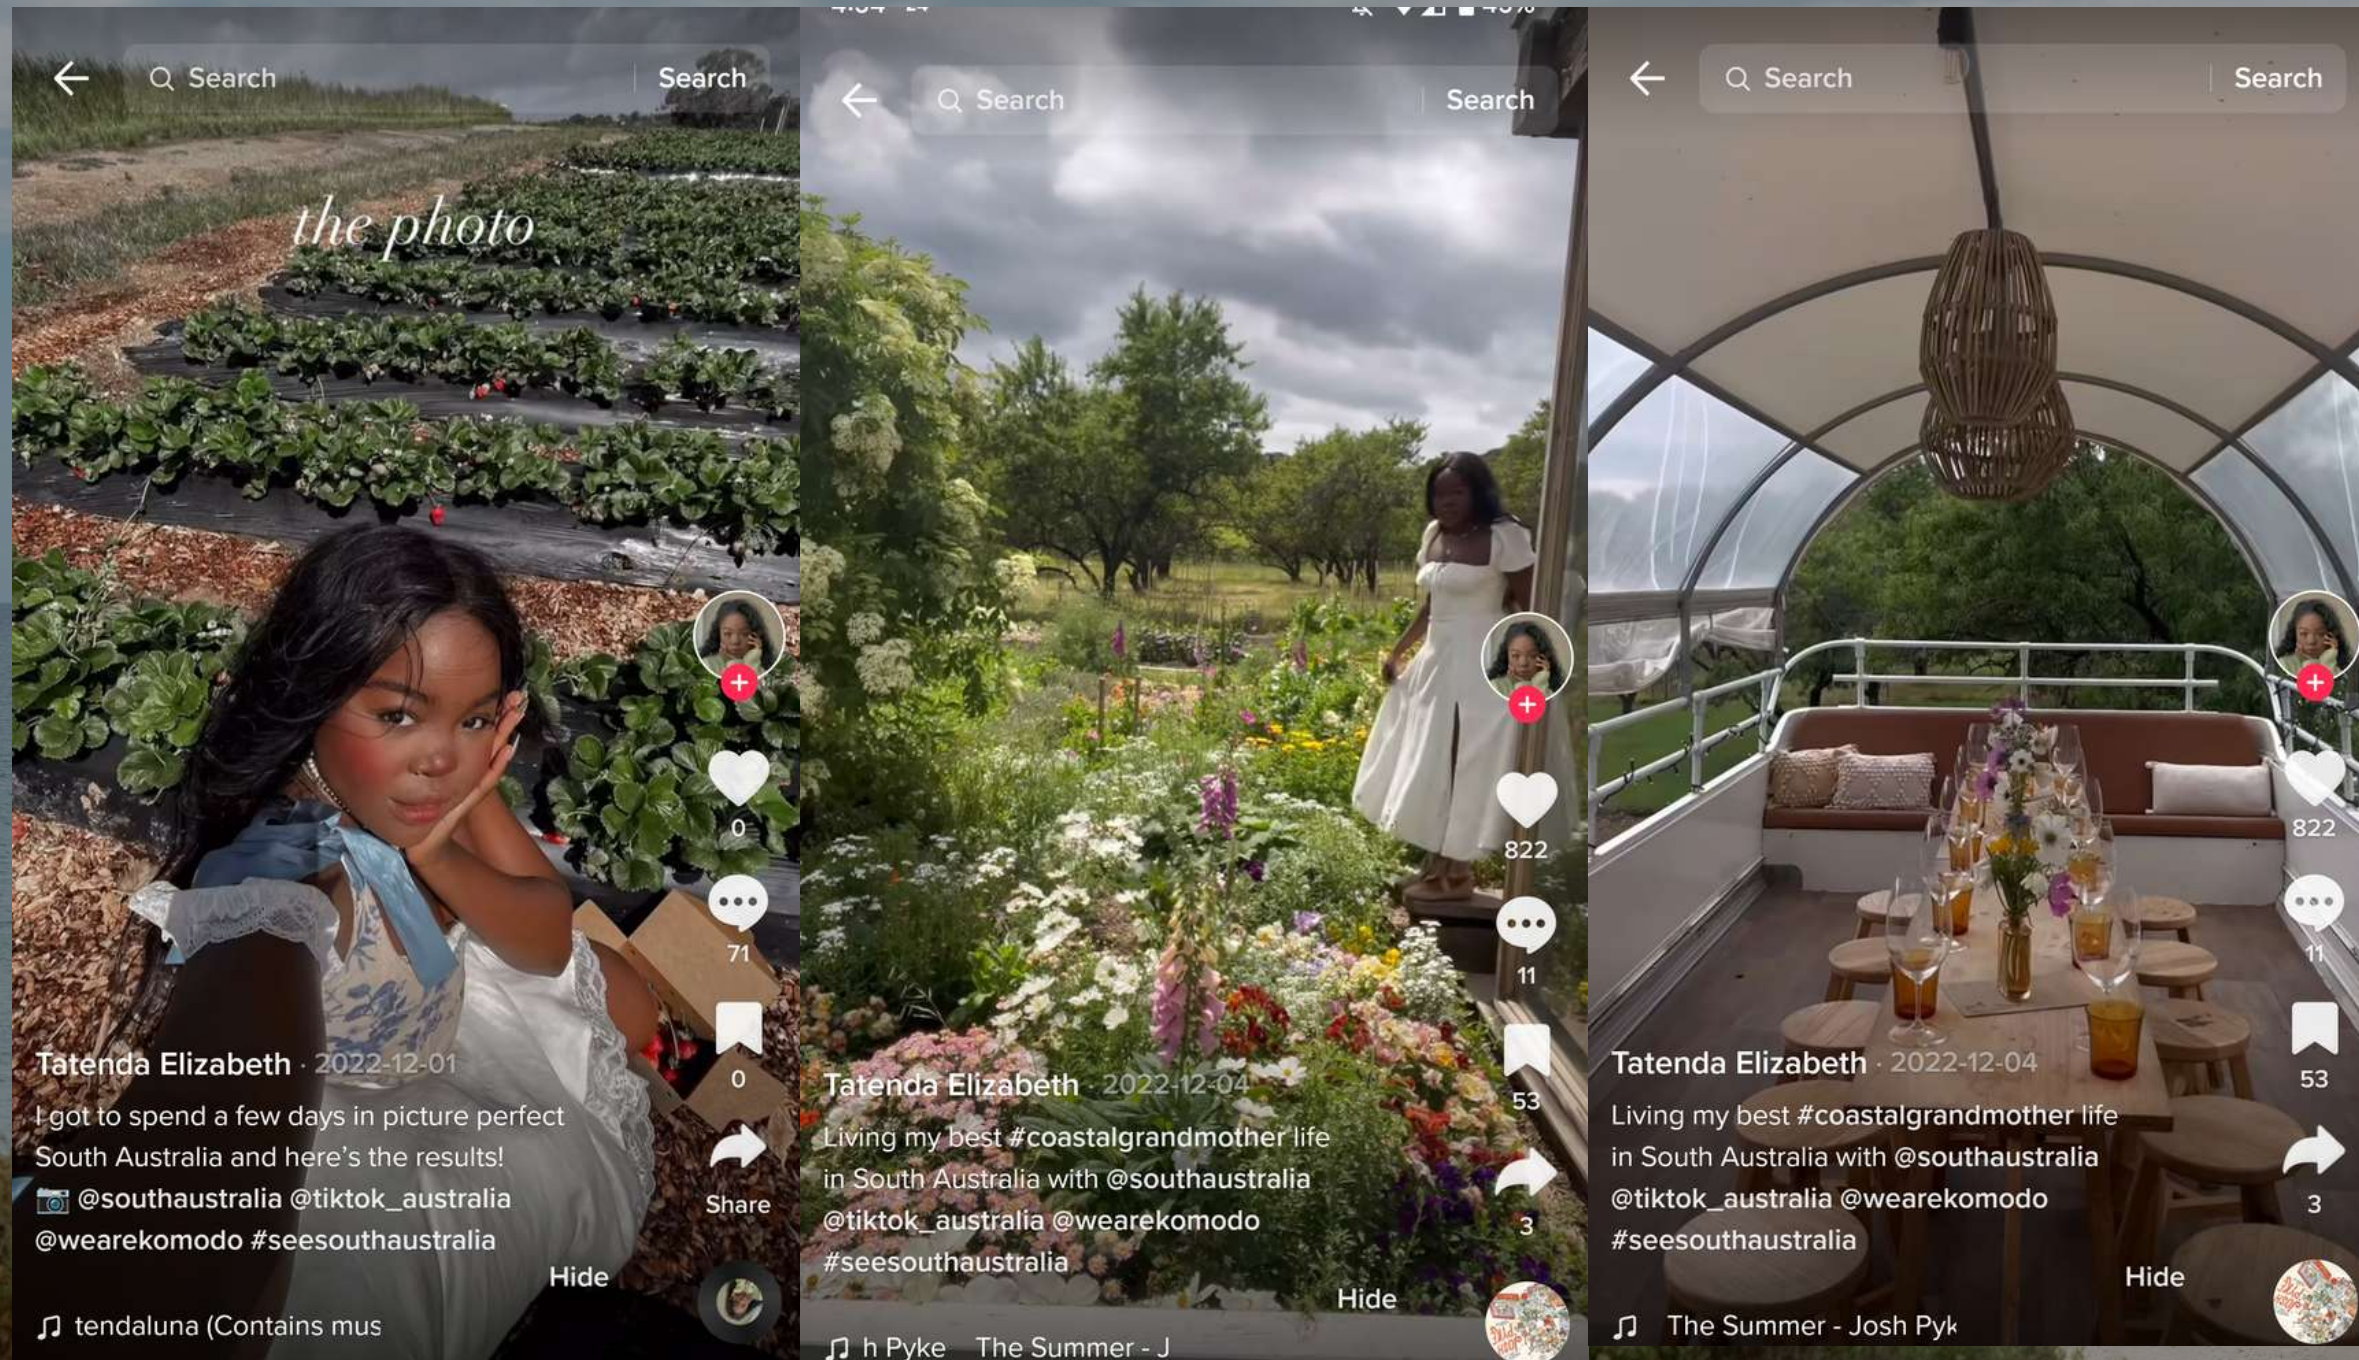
Search

Search

the photo

0

71

0

Share

Tatenda Elizabeth · 2022-12-01

I got to spend a few days in picture perfect South Australia and here's the results! 📷 @southaustralia @tiktok_australia @wearekomodo #seesouthaustralia

Hide

♫ tendaluna (Contains mus

Search

Search

822

11

53

3

Tatenda Elizabeth · 2022-12-04

Living my best #coastalgrandmother life in South Australia with @southaustralia @tiktok_australia @wearekomodo #seesouthaustralia

Hide

♫ h Pyke The Summer - J

Search

Search

822

11

53

3

Tatenda Elizabeth · 2022-12-04

Living my best #coastalgrandmother life in South Australia with @southaustralia @tiktok_australia @wearekomodo #seesouthaustralia

Hide

♫ The Summer - Josh Pyk